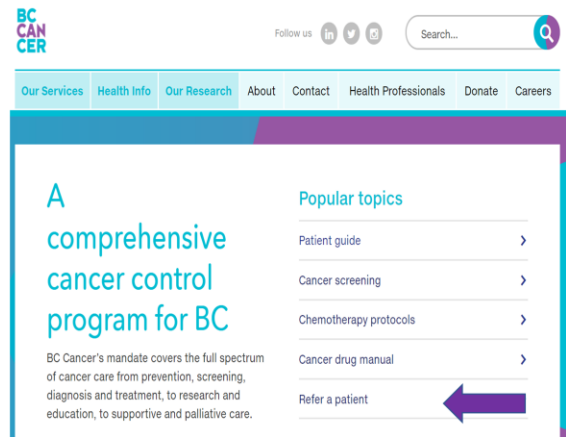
BC CAN CER

Follow us

Search...

Our Services | Health Info | Our Research | About | Contact | Health Professionals | Donate | Careers

A comprehensive cancer control program for BC

BC Cancer's mandate covers the full spectrum of cancer care from prevention, screening, diagnosis and treatment, to research and education, to supportive and palliative care.

Popular topics

Patient guide

Cancer screening

Chemotherapy protocols

Cancer drug manual

Refer a patient